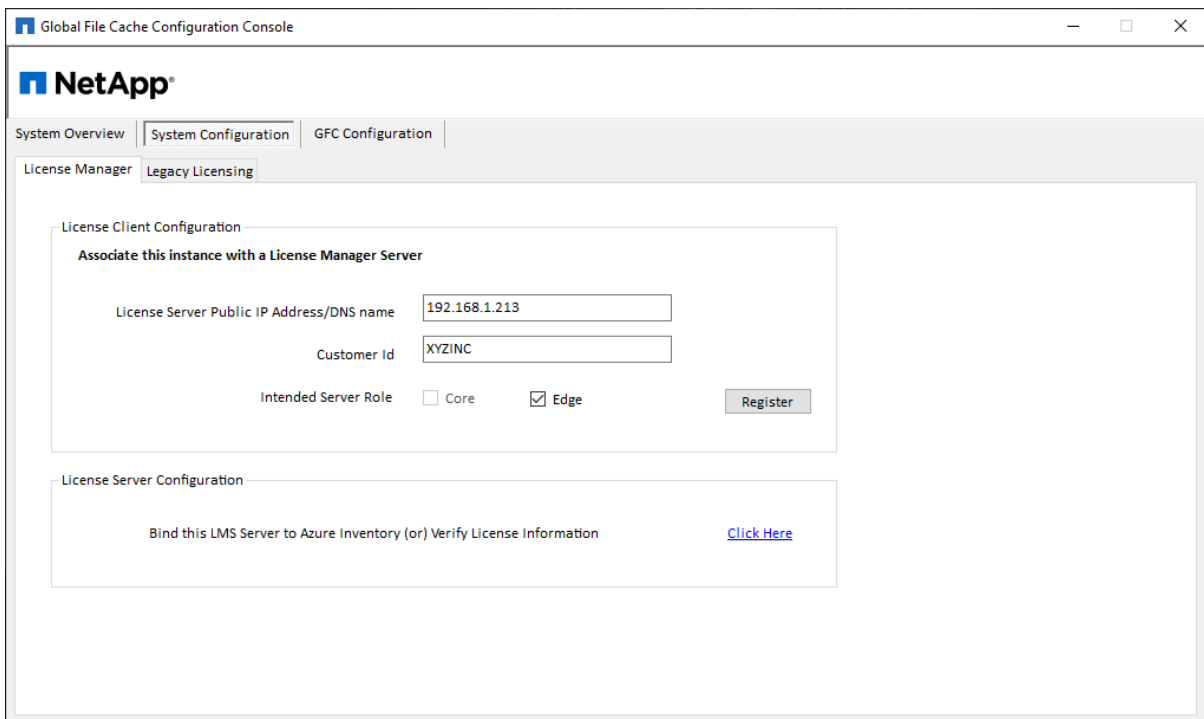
Global File Cache Configuration Console

NetApp®

System Overview | System Configuration | GFC Configuration

License Manager | Legacy Licensing

License Client Configuration

Associate this instance with a License Manager Server

License Server Public IP Address/DNS name 192.168.1.213

Customer Id XYZINC

Intended Server Role Core Edge

Register

License Server Configuration

Bind this LMS Server to Azure Inventory (or) Verify License Information

Click Here